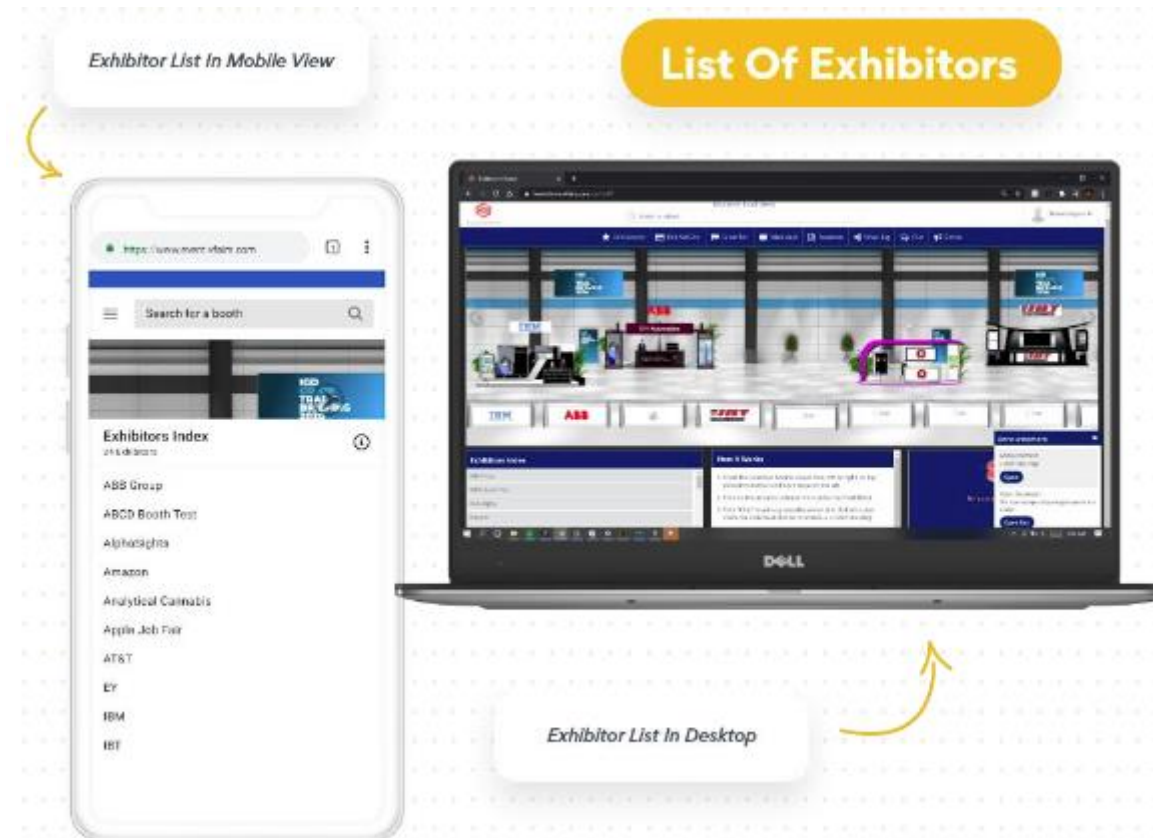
Exhibitor List In Mobile View

List Of Exhibitors

https://www.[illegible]vfairs.com

Search for a booth

Exhibitors Index

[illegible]

ABB Group

ABCD Booth Test

Alphasights

Amazon

Analytical Cannabis

Apple Job Fair

AT&T

EY

IBM

IBT

IBM

ABB

Exhibitors Index

How It Works

DELL

Exhibitor List In Desktop